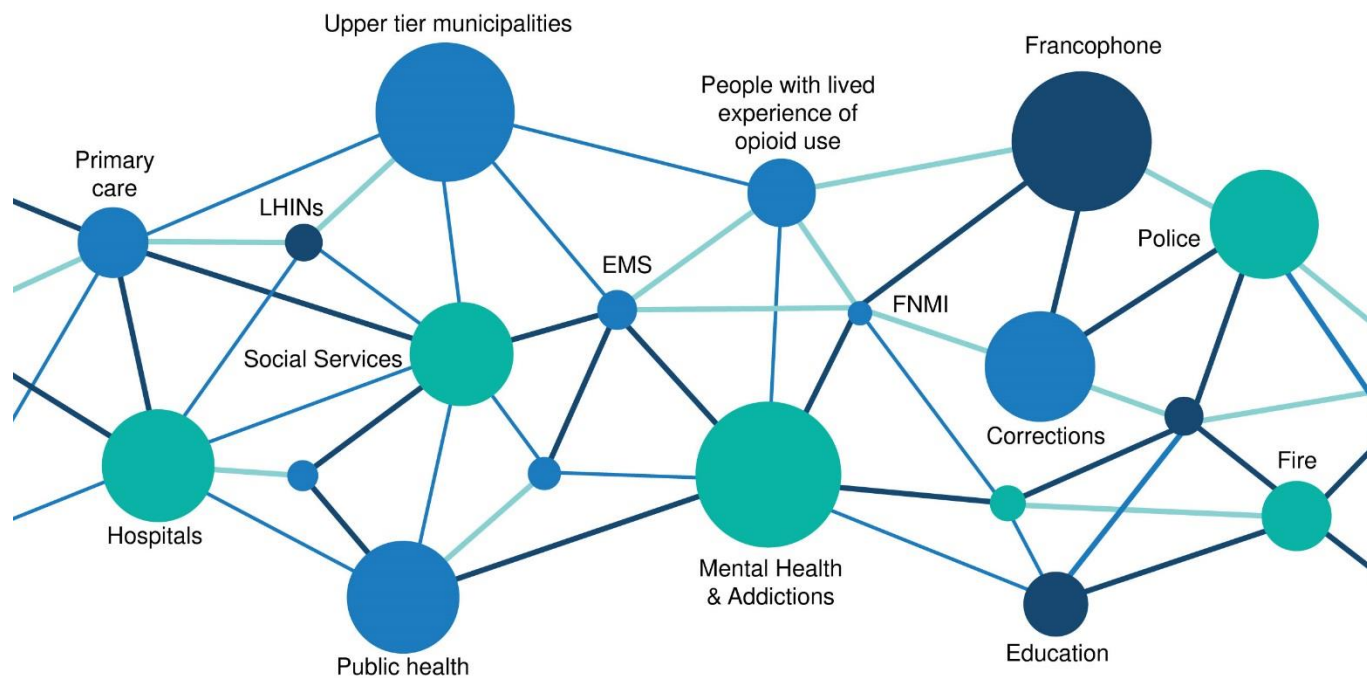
Upper tier municipalities

Francophone

People with lived experience of opioid use

Primary care

LHINs

Police

EMS

FNMI

Social Services

Corrections

Fire

Hospitals

Mental Health & Addictions

Public health

Education